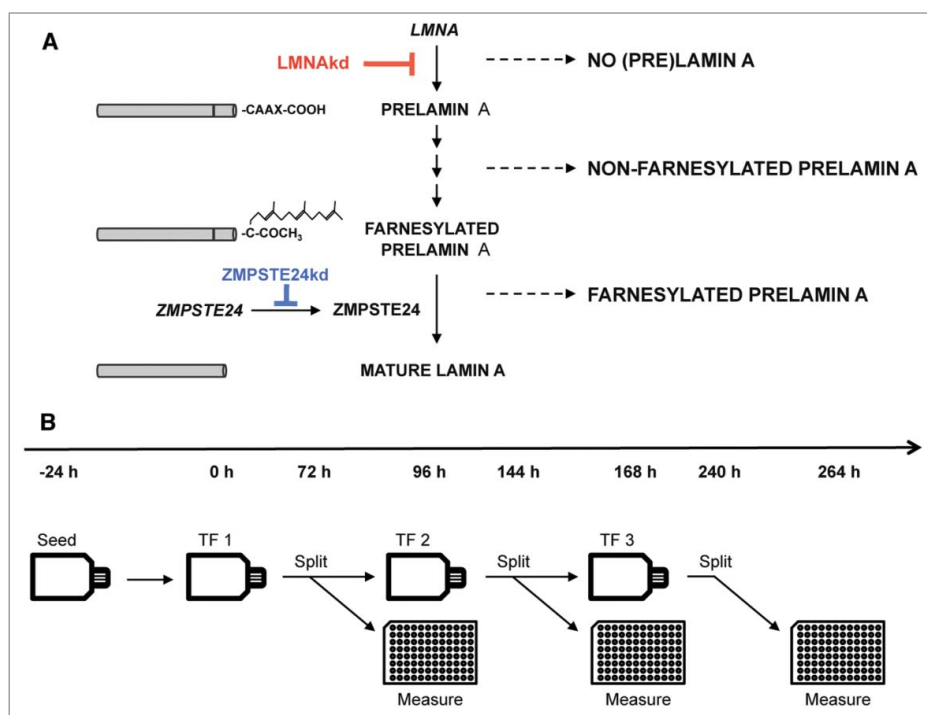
A

LMNA

LMNAkd

NO (PRE)LAMIN A

-CAAX-COOH

PRELAMIN A

NON-FARNESYLATED PRELAMIN A

-C-COCH$_3$

FARNESYLATED PRELAMIN A

ZMPSTE24kd

ZMPSTE24

ZMPSTE24

FARNESYLATED PRELAMIN A

MATURE LAMIN A

B

-24 h

0 h

72 h

96 h

144 h

168 h

240 h

264 h

Seed

TF 1

Split

TF 2

Split

TF 3

Split

Measure

Measure

Measure